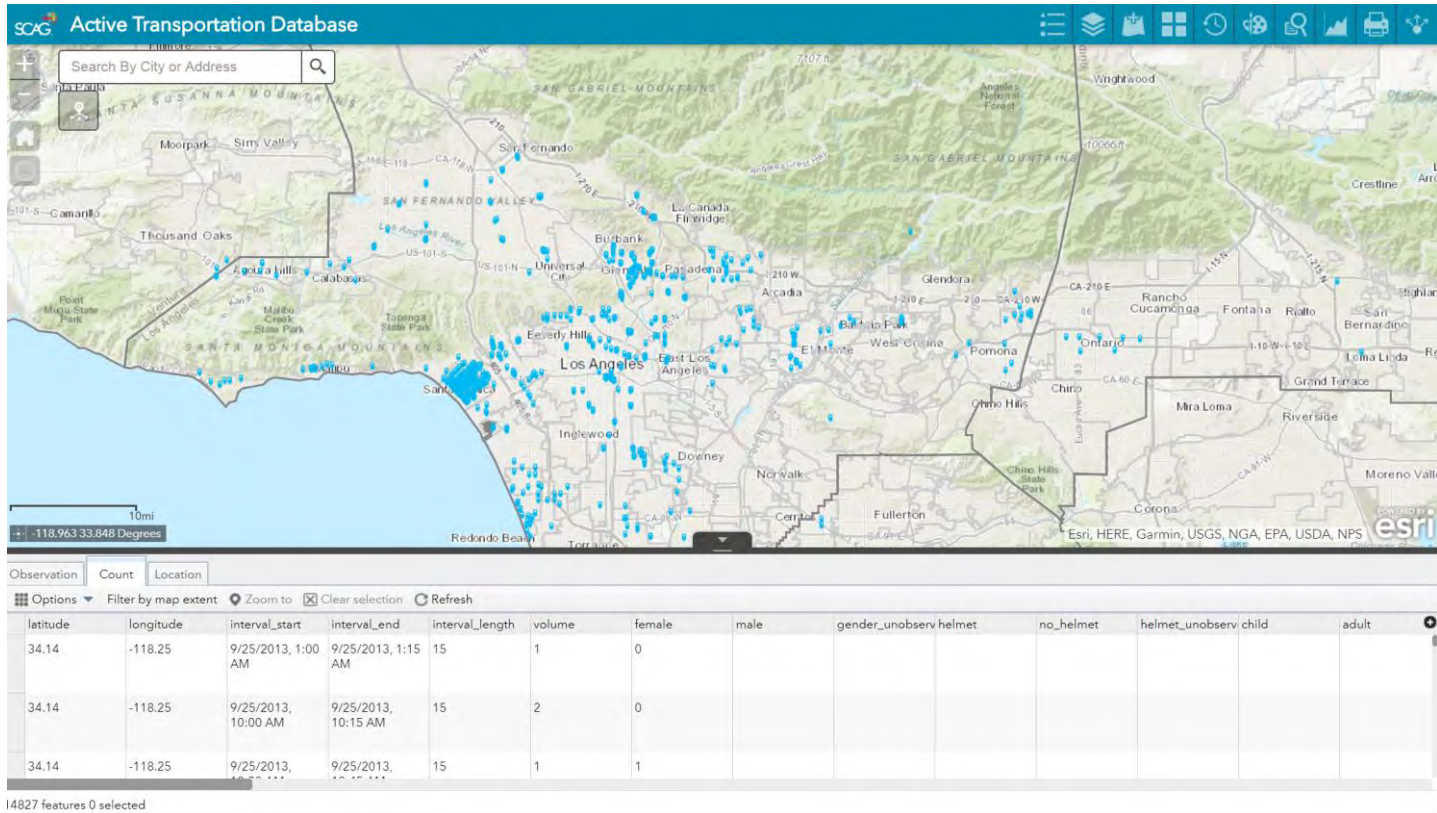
SCAG Active Transportation Database

Search By City or Address

Santa Paula
SANTA SUSANNA MOUNTAINS
SAN GABRIEL MOUNTAINS
Wrightwood
Angeles National Forest
SAN GABRIEL MOUNTAINS
San Fernando
Moorpark
Simi Valley
SAN FERNANDO VALLEY
La Canada Flintridge
Crestline
Camarillo
Thousand Oaks
Burbank
Glendale
Pasadena
Agoura Hills
Calabasas
Universal City
Glendora
Arcadia
Rancho Cucamonga
Fontana
Rialto
San Bernardino
Point Mugu State Park
Malibu Creek State Park
Topanga State Park
SANTA MONICA MOUNTAINS
Beverly Hills
Los Angeles
East Los Angeles
Baldwin Park
West Covina
El Monte
Pomona
Ontario
Loma Linda
Malibu
Santa Monica
Chino
Grand Terrace
Chino Hills
Mira Loma
Riverside
Inglewood
Downey
Norwalk
Chino Hills State Park
Moreno Valley
Corona
Fullerton
Cerritos
Redondo Beach
Torrance
10mi
-118.963 33.848 Degrees
Esri, HERE, Garmin, USGS, NGA, EPA, USDA, NPS
esri

Observation | Count | Location

Options Filter by map extent Zoom to Clear selection Refresh

| latitude | longitude | interval_start | interval_end | interval_length | volume | female | male | gender_unobserv | helmet | no_helmet | helmet_unobserv | child | adult |
|---|---|---|---|---|---|---|---|---|---|---|---|---|---|
| 34.14 | -118.25 | 9/25/2013, 1:00 AM | 9/25/2013, 1:15 AM | 15 | 1 | 0 | | | | | | | |
| 34.14 | -118.25 | 9/25/2013, 10:00 AM | 9/25/2013, 10:15 AM | 15 | 2 | 0 | | | | | | | |
| 34.14 | -118.25 | 9/25/2013, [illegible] | 9/25/2013, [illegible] | 15 | 1 | 1 | | | | | | | |

14827 features 0 selected